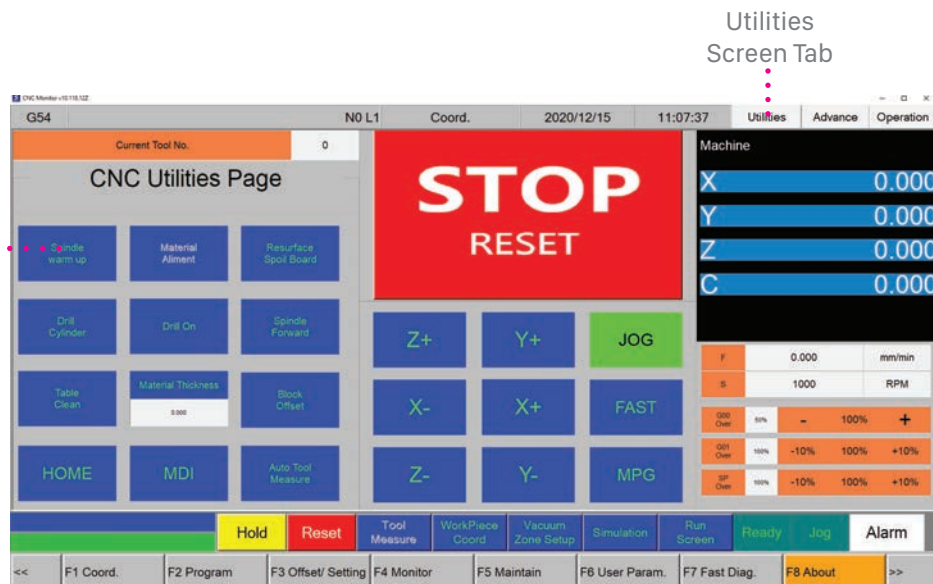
Utilities
Screen Tab

CNC Monitor v10.118.12Z

G54
N0 L1
Coord.
2020/12/15
11:07:37
Utilities
Advance
Operation

Current Tool No.
0

CNC Utilities Page

Spindle warm up
Material Aliment
Resurface Spoil Board
Drill Cylinder
Drill On
Spindle Forward
Table Clean
Material Thickness
0.000
Block Offset
HOME
MDI
Auto Tool Measure

STOP
RESET

Z+
Y+
JOG
X-
X+
FAST
Z-
Y-
MPG

Machine
X 0.000
Y 0.000
Z 0.000
C 0.000

| F | 0.000 | mm/min |
|---|---|---|
| S | 1000 | RPM |

| G00 Over | 50% | - | 100% | + |
|---|---|---|---|---|
| G01 Over | 100% | -10% | 100% | +10% |
| SP Over | 100% | -10% | 100% | +10% |

Hold
Reset
Tool Measure
WorkPiece Coord
Vacuum Zone Setup
Simulation
Run Screen
Ready
Jog
Alarm

<<
F1 Coord.
F2 Program
F3 Offset/ Setting
F4 Monitor
F5 Maintain
F6 User Param.
F7 Fast Diag.
F8 About
>>